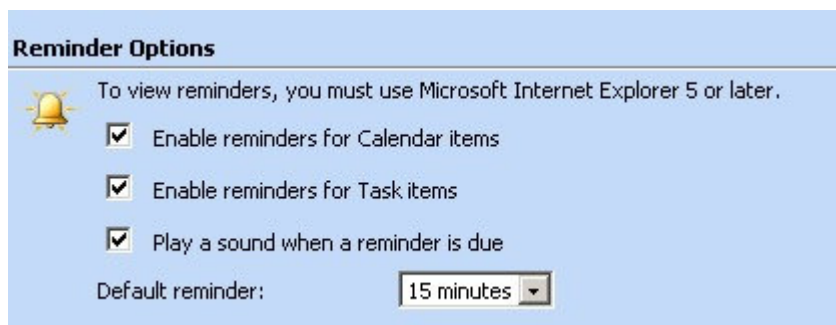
Reminder Options

To view reminders, you must use Microsoft Internet Explorer 5 or later.

☑ Enable reminders for Calendar items

☑ Enable reminders for Task items

☑ Play a sound when a reminder is due

Default reminder: 15 minutes